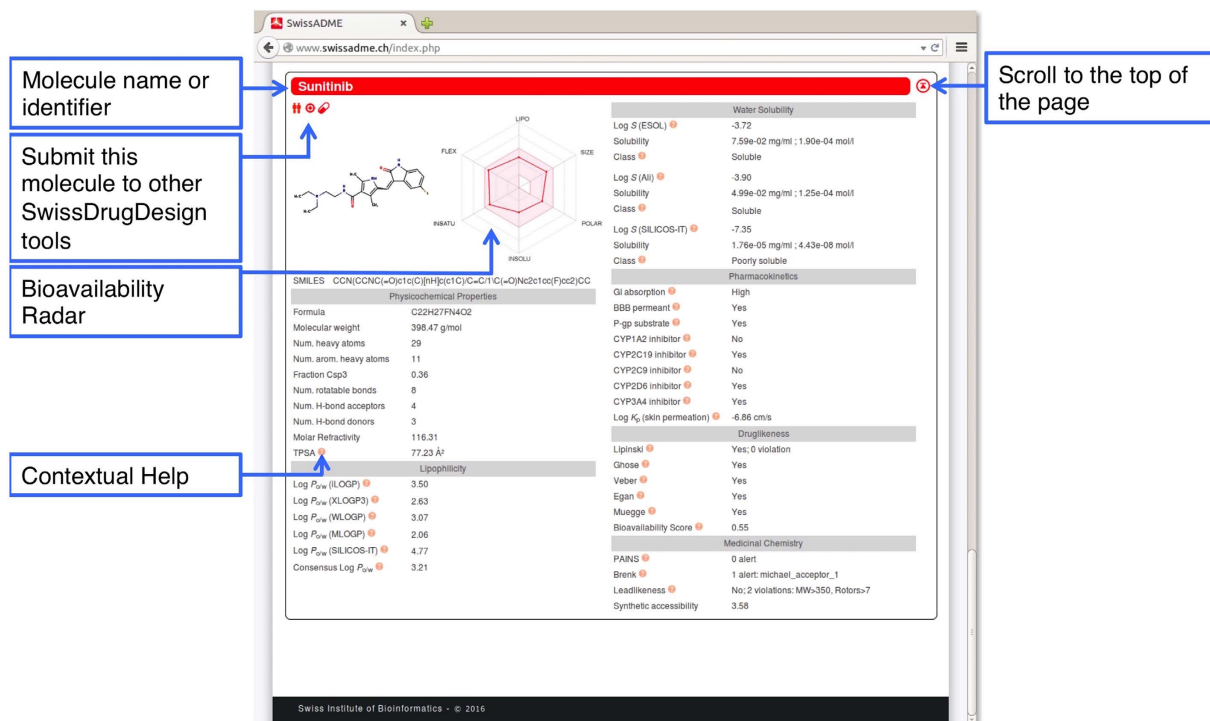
SwissADME

www.swissadme.ch/index.php

Molecule name or identifier

Submit this molecule to other SwissDrugDesign tools

Bioavailability Radar

Contextual Help

Scroll to the top of the page

Sunitinib

LIPO

FLEX

SIZE

INSATU

POLAR

INSOLU

SMILES CCN(CCNC(=O)c1c(C)[nH]c(c1C)/C=C/1\C(=O)Nc2c1cc(F)cc2)CC

| Physicochemical Properties | |
|---|---|
| Formula | C22H27FN4O2 |
| Molecular weight | 398.47 g/mol |
| Num. heavy atoms | 29 |
| Num. arom. heavy atoms | 11 |
| Fraction Csp3 | 0.36 |
| Num. rotatable bonds | 8 |
| Num. H-bond acceptors | 4 |
| Num. H-bond donors | 3 |
| Molar Refractivity | 116.31 |
| TPSA | 77.23 Å² |

| Lipophilicity | |
|---|---|
| Log $P_{o/w}$ (iLOGP) | 3.50 |
| Log $P_{o/w}$ (XLOGP3) | 2.63 |
| Log $P_{o/w}$ (WLOGP) | 3.07 |
| Log $P_{o/w}$ (MLOGP) | 2.06 |
| Log $P_{o/w}$ (SILICOS-IT) | 4.77 |
| Consensus Log $P_{o/w}$ | 3.21 |

| Water Solubility | |
|---|---|
| Log $S$ (ESOL) | -3.72 |
| Solubility | 7.59e-02 mg/ml ; 1.90e-04 mol/l |
| Class | Soluble |
| Log $S$ (Ali) | -3.90 |
| Solubility | 4.99e-02 mg/ml ; 1.25e-04 mol/l |
| Class | Soluble |
| Log $S$ (SILICOS-IT) | -7.35 |
| Solubility | 1.76e-05 mg/ml ; 4.43e-08 mol/l |
| Class | Poorly soluble |

| Pharmacokinetics | |
|---|---|
| GI absorption | High |
| BBB permeant | Yes |
| P-gp substrate | Yes |
| CYP1A2 inhibitor | No |
| CYP2C19 inhibitor | Yes |
| CYP2C9 inhibitor | No |
| CYP2D6 inhibitor | Yes |
| CYP3A4 inhibitor | Yes |
| Log $K_p$ (skin permeation) | -6.86 cm/s |

| Druglikeness | |
|---|---|
| Lipinski | Yes; 0 violation |
| Ghose | Yes |
| Veber | Yes |
| Egan | Yes |
| Muegge | Yes |
| Bioavailability Score | 0.55 |

| Medicinal Chemistry | |
|---|---|
| PAINS | 0 alert |
| Brenk | 1 alert: michael_acceptor_1 |
| Leadlikeness | No; 2 violations: MW>350, Rotors>7 |
| Synthetic accessibility | 3.58 |

Swiss Institute of Bioinformatics - © 2016